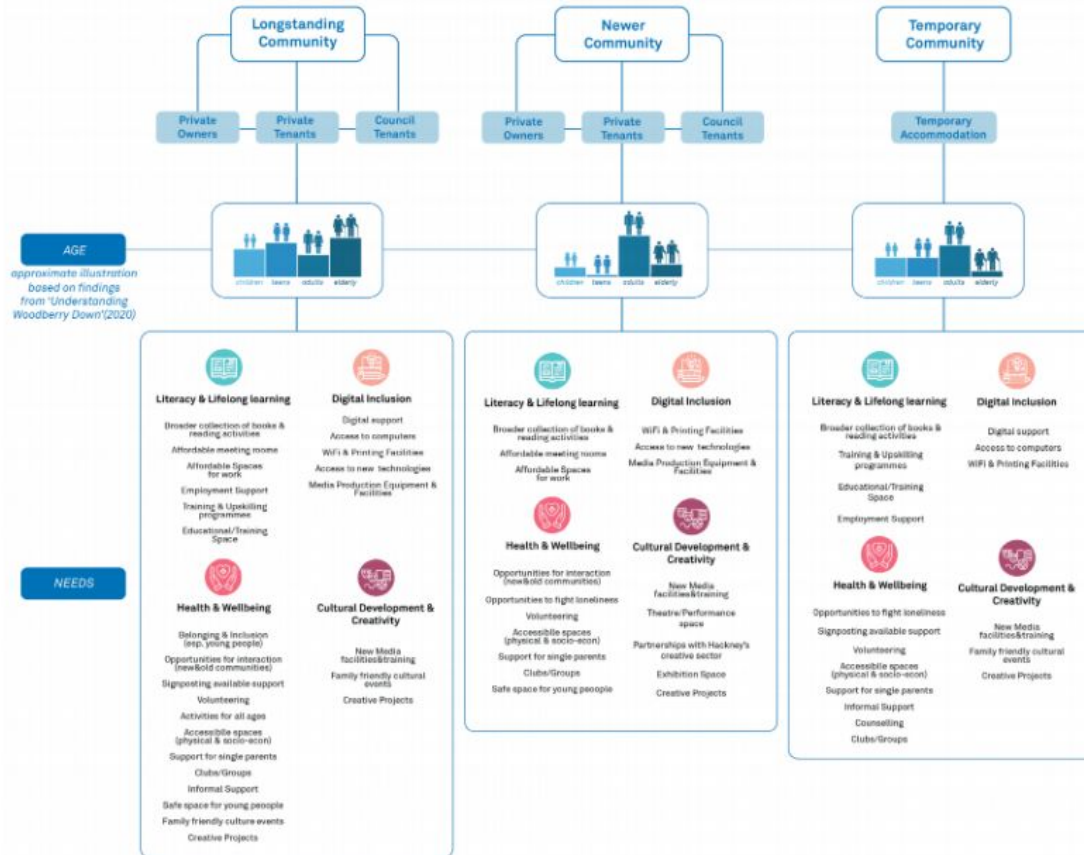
Longstanding Community

Newer Community

Temporary Community

Private Owners

Private Tenants

Council Tenants

Private Owners

Private Tenants

Council Tenants

Temporary Accommodation

AGE

approximate illustration based on findings from 'Understanding Woodberry Down'(2020)

children teens adults elderly

children teens adults elderly

children teens adults elderly

NEEDS

Literacy & Lifelong learning

Broader collection of books & reading activities
Affordable meeting rooms
Affordable Spaces for work
Employment Support
Training & Upskilling programmes
Educational/Training Space

Digital Inclusion

Digital support
Access to computers
WiFi & Printing Facilities
Access to new technologies
Media Production Equipment & Facilities

Health & Wellbeing

Belonging & Inclusion (esp. young people)
Opportunities for interaction (new&old communities)
Signposting available support
Volunteering
Activities for all ages
Accessible spaces (physical & socio-econ)
Support for single parents
Clubs/Groups
Informal Support
Safe space for young people
Family friendly culture events
Creative Projects

Cultural Development & Creativity

New Media facilities&training
Family friendly cultural events
Creative Projects

Literacy & Lifelong learning

Broader collection of books & reading activities
Affordable meeting rooms
Affordable Spaces for work

Digital Inclusion

WiFi & Printing Facilities
Access to new technologies
Media Production Equipment & Facilities

Health & Wellbeing

Opportunities for interaction (new&old communities)
Opportunities to fight loneliness
Volunteering
Accessible spaces (physical & socio-econ)
Support for single parents
Clubs/Groups
Safe space for young people

Cultural Development & Creativity

New Media facilities&training
Theatre/Performance space
Partnerships with Hackney's creative sector
Exhibition Space
Creative Projects

Literacy & Lifelong learning

Broader collection of books & reading activities
Training & Upskilling programmes
Educational/Training Space
Employment Support

Digital Inclusion

Digital support
Access to computers
WiFi & Printing Facilities

Health & Wellbeing

Opportunities to fight loneliness
Signposting available support
Volunteering
Accessible spaces (physical & socio-econ)
Support for single parents
Informal Support
Counselling
Clubs/Groups

Cultural Development & Creativity

New Media facilities&training
Family friendly cultural events
Creative Projects